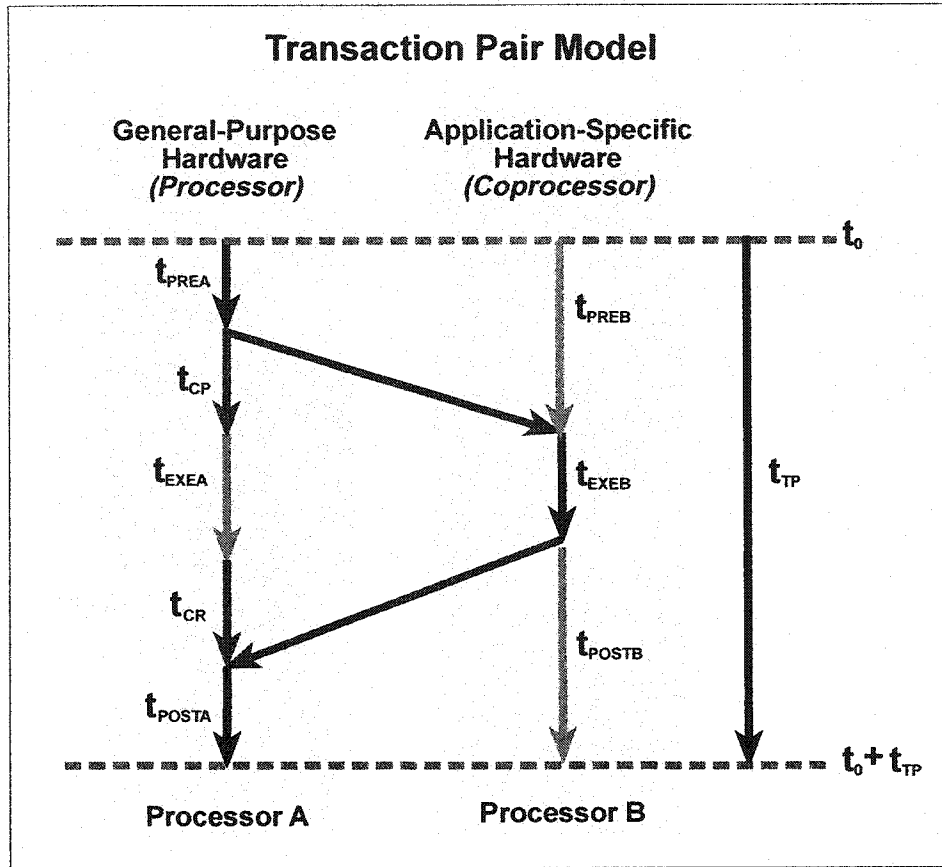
Transaction Pair Model

General-Purpose Hardware *(Processor)*

Application-Specific Hardware *(Coprocessor)*

$t_0$

$t_{PREA}$

$t_{PREB}$

$t_{CP}$

$t_{EXEA}$

$t_{EXEB}$

$t_{TP}$

$t_{CR}$

$t_{POSTB}$

$t_{POSTA}$

$t_0 + t_{TP}$

Processor A

Processor B